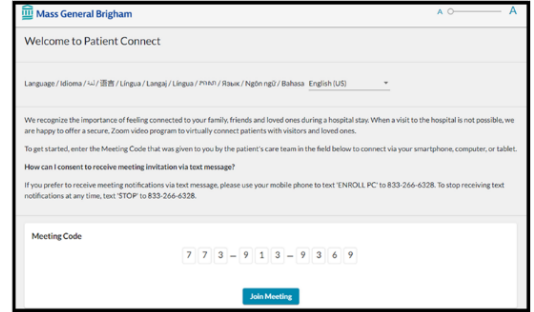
Mass General Brigham

A A

Welcome to Patient Connect

Language / Idioma / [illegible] / 語言 / Lingua / Langaj / Língua / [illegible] / Язык / Ngôn ngữ / Bahasa English (US)

We recognize the importance of feeling connected to your family, friends and loved ones during a hospital stay. When a visit to the hospital is not possible, we are happy to offer a secure, Zoom video program to virtually connect patients with visitors and loved ones.

To get started, enter the Meeting Code that was given to you by the patient's care team in the field below to connect via your smartphone, computer, or tablet.

How can I consent to receive meeting invitation via text message?

If you prefer to receive meeting notifications via text message, please use your mobile phone to text 'ENROLL PC' to 833-266-6328. To stop receiving text notifications at any time, text 'STOP' to 833-266-6328.

Meeting Code

7 7 3 – 9 1 3 – 9 3 6 9

Join Meeting